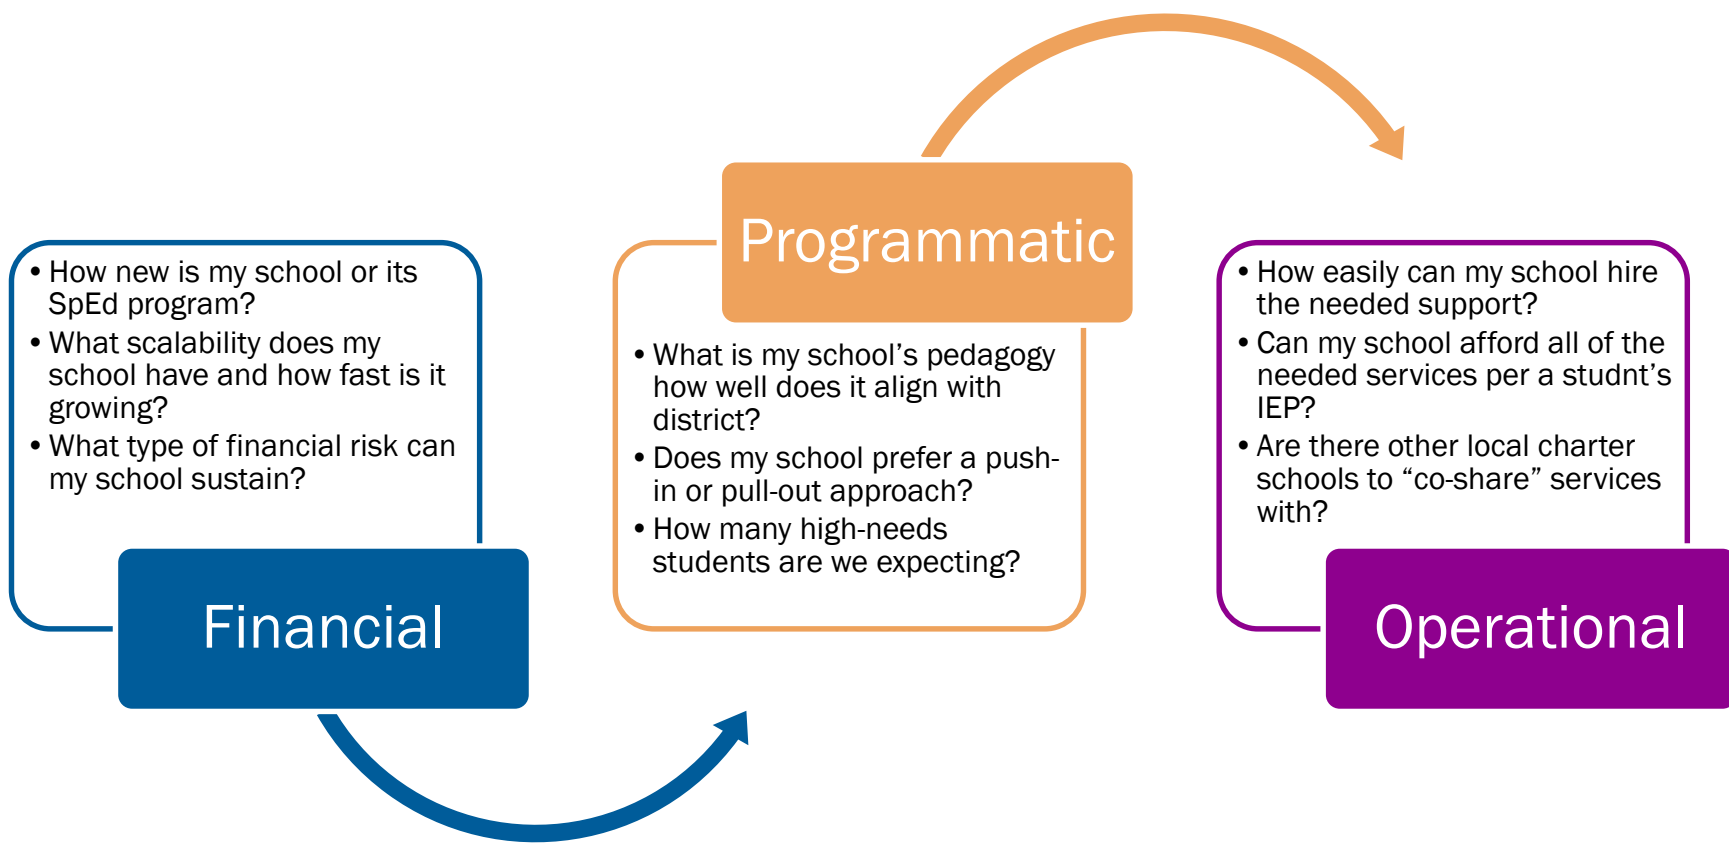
- How new is my school or its SpEd program?
- What scalability does my school have and how fast is it growing?
- What type of financial risk can my school sustain?

Financial

Programmatic

- What is my school's pedagogy how well does it align with district?
- Does my school prefer a push-in or pull-out approach?
- How many high-needs students are we expecting?

- How easily can my school hire the needed support?
- Can my school afford all of the needed services per a studnt's IEP?
- Are there other local charter schools to "co-share" services with?

Operational